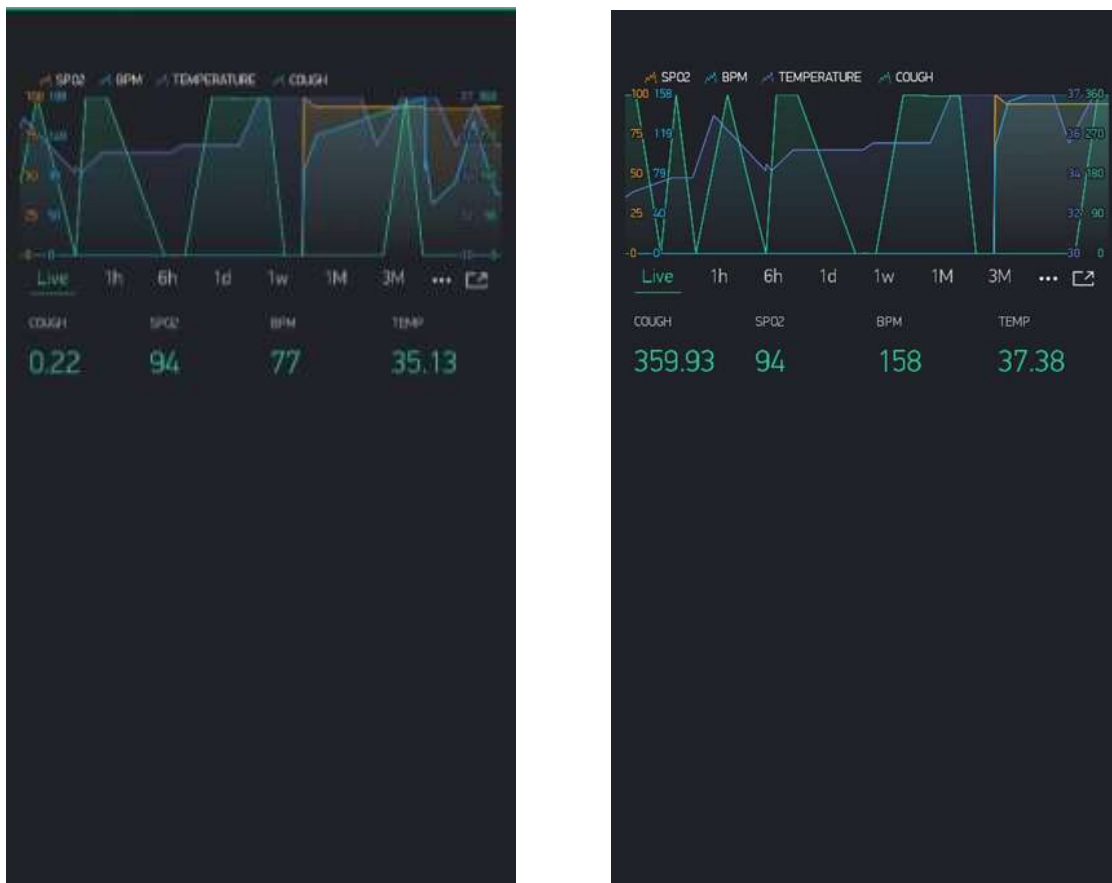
SP02 BPM TEMPERATURE COUGH

100 198
75 148
50 99
25 50
0 0

37 360

Live 1h 6h 1d 1w 1M 3M ...

COUGH SPO2 BPM TEMP

0.22 94 77 35.13

SP02 BPM TEMPERATURE COUGH

100 158
75 119
50 79
25 40
0 0

37 360
36 270
34 180
32 90
30 0

Live 1h 6h 1d 1w 1M 3M ...

COUGH SPO2 BPM TEMP

359.93 94 158 37.38